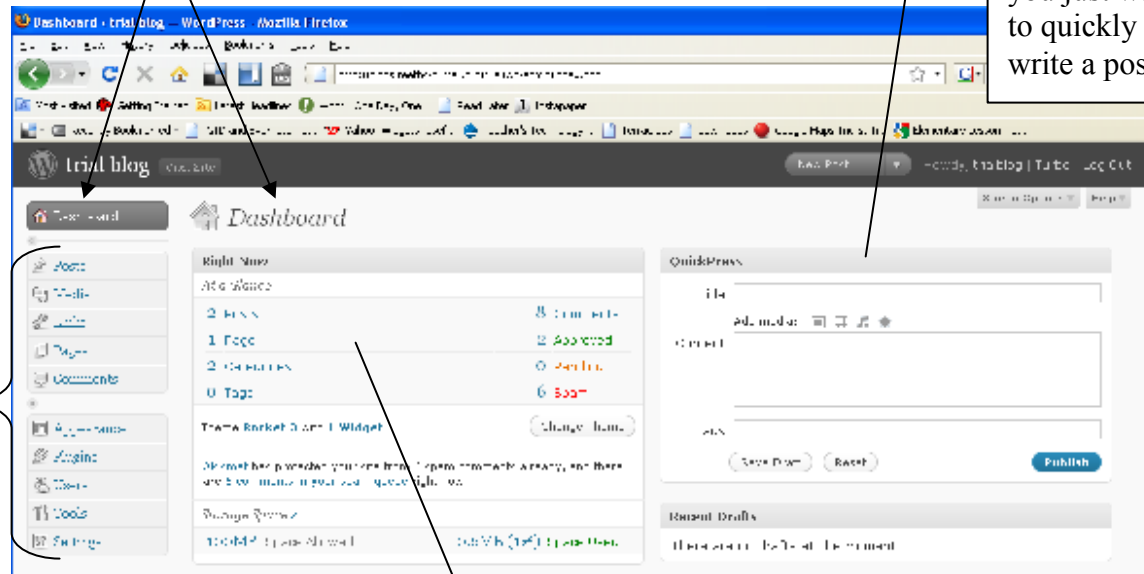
Dashboard ‹ trial blog — WordPress - Mozilla Firefox

to quickly
write a pos

trial blog

Dashboard

Dashboard

Posts
Media
Links
Pages
Comments

Appearance
Plugins
Users
Tools
Settings

Right Now

2 Posts
1 Page
2 Categories
0 Tags

8 Comments
2 Approved
0 Pending
6 Spam

Theme Rocket 3 with 1 Widget

Change Theme

QuickPress

Title

Content

Add media:

Tags

Save Draft
Reset
Publish

Recent Drafts

Log Out